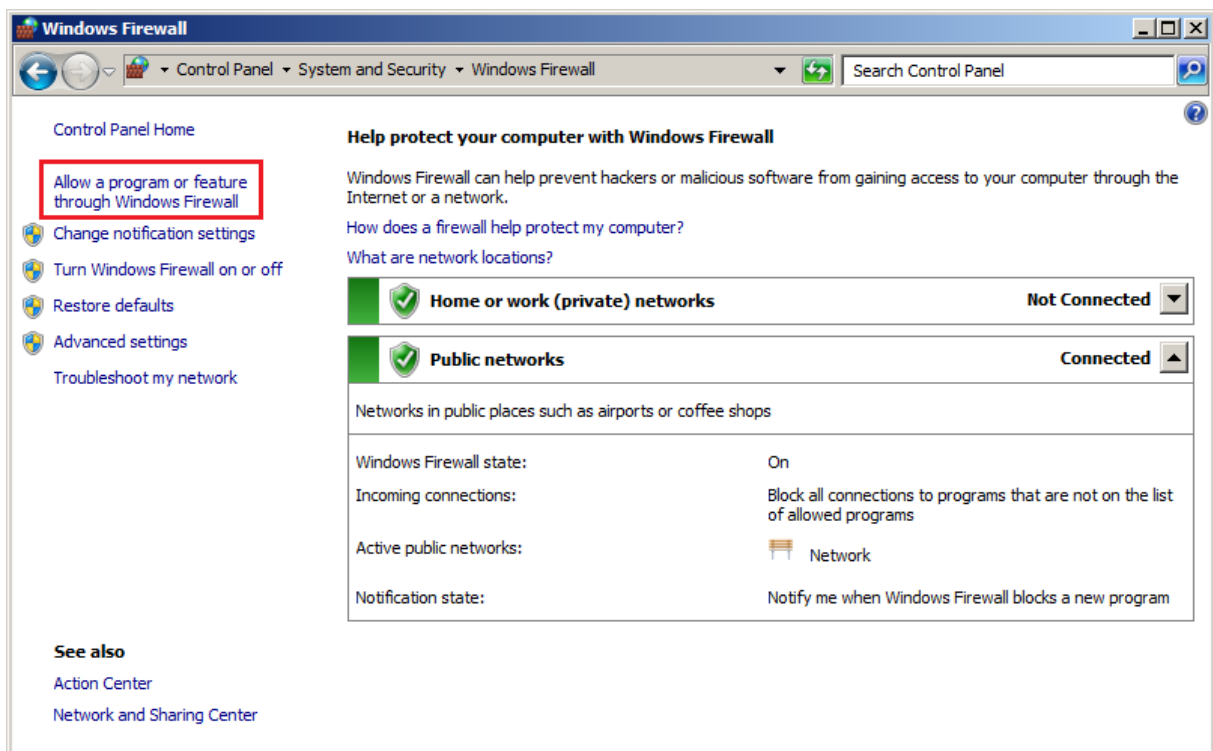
Windows Firewall

Control Panel ▸ System and Security ▸ Windows Firewall

Search Control Panel

Control Panel Home

Allow a program or feature through Windows Firewall

Change notification settings

Turn Windows Firewall on or off

Restore defaults

Advanced settings

Troubleshoot my network

Help protect your computer with Windows Firewall

Windows Firewall can help prevent hackers or malicious software from gaining access to your computer through the Internet or a network.

How does a firewall help protect my computer?

What are network locations?

Home or work (private) networks

Not Connected

Public networks

Connected

Networks in public places such as airports or coffee shops

| | |
|---|---|
| Windows Firewall state: | On |
| Incoming connections: | Block all connections to programs that are not on the list of allowed programs |
| Active public networks: | Network |
| Notification state: | Notify me when Windows Firewall blocks a new program |

See also

Action Center

Network and Sharing Center